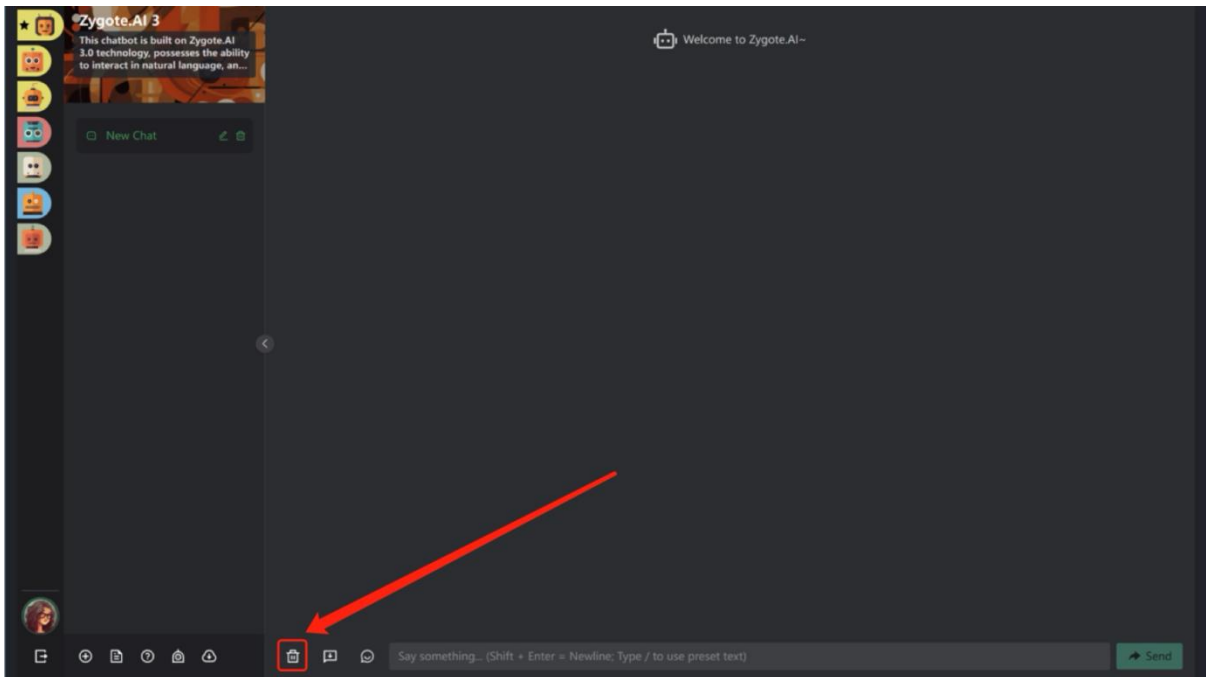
Zygote.AI 3
This chatbot is built on Zygote.AI 3.0 technology, possesses the ability to interact in natural language, an...

New Chat

Welcome to Zygote.AI~

Say something... (Shift + Enter = Newline; Type / to use preset text)

Send